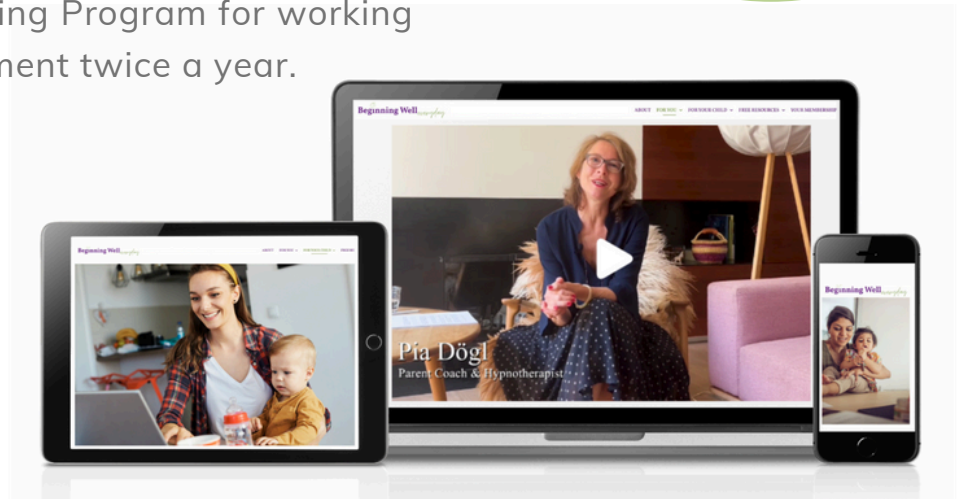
ing Program for working
ment twice a year.

Beginning Well everyday

ABOUT FOR YOU FOR YOUR CHILD FREE RESOURCES YOUR MEMBERSHIP

Pia Dögl
Parent Coach & Hypnotherapist

Beginning Well everyday

ABOUT FOR YOU FOR YOUR CHILD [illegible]

Beginning Well everyday